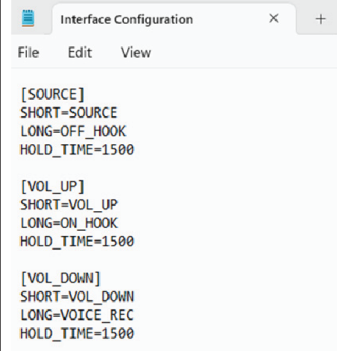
Interface Configuration × +

File Edit View

[SOURCE]
SHORT=SOURCE
LONG=OFF_HOOK
HOLD_TIME=1500

[VOL_UP]
SHORT=VOL_UP
LONG=ON_HOOK
HOLD_TIME=1500

[VOL_DOWN]
SHORT=VOL_DOWN
LONG=VOICE_REC
HOLD_TIME=1500